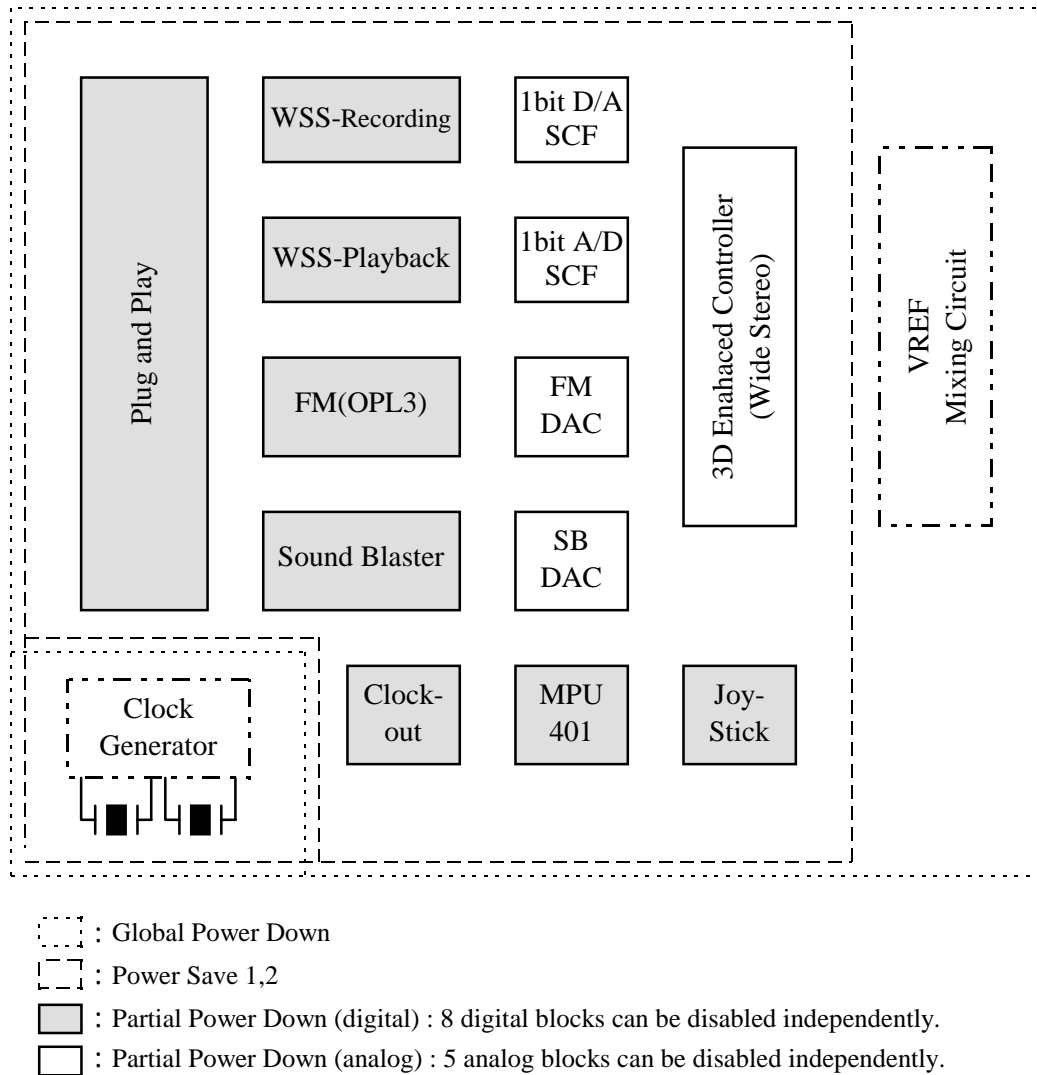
Plug and Play

WSS-Recording

WSS-Playback

FM(OPL3)

Sound Blaster

1bit D/A SCF

1bit A/D SCF

FM DAC

SB DAC

3D Enahaced Controller (Wide Stereo)

VREF Mixing Circuit

Clock Generator

Clock-out

MPU 401

Joy-Stick

: Global Power Down

: Power Save 1,2

: Partial Power Down (digital) : 8 digital blocks can be disabled independently.

: Partial Power Down (analog) : 5 analog blocks can be disabled independently.